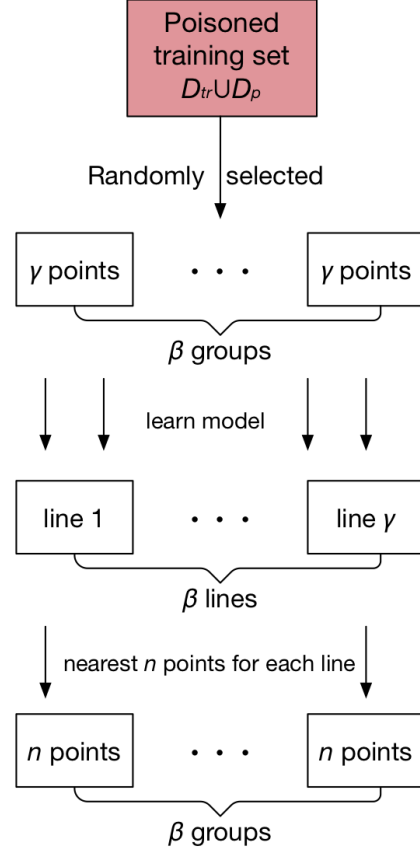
Poisoned training set $D_{tr} \cup D_p$

Randomly selected

$\gamma$ points • • • $\gamma$ points

$\beta$ groups

learn model

line 1 • • • line $\gamma$

$\beta$ lines

nearest $n$ points for each line

$n$ points • • • $n$ points

$\beta$ groups